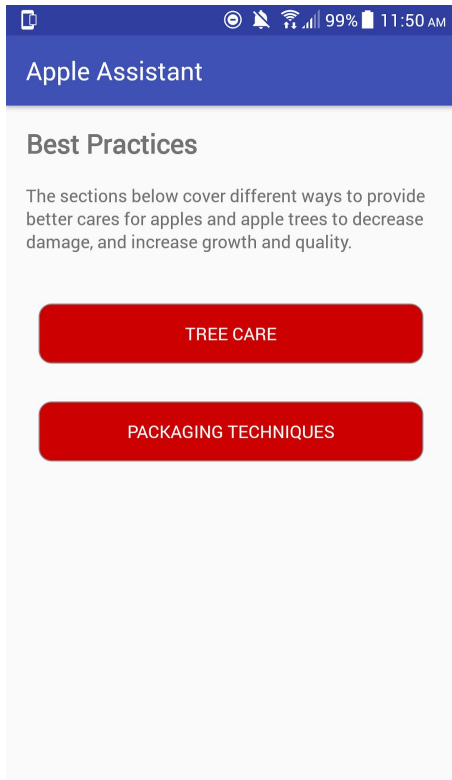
99% 11:50 AM

Apple Assistant

Best Practices

The sections below cover different ways to provide better cares for apples and apple trees to decrease damage, and increase growth and quality.

TREE CARE

PACKAGING TECHNIQUES